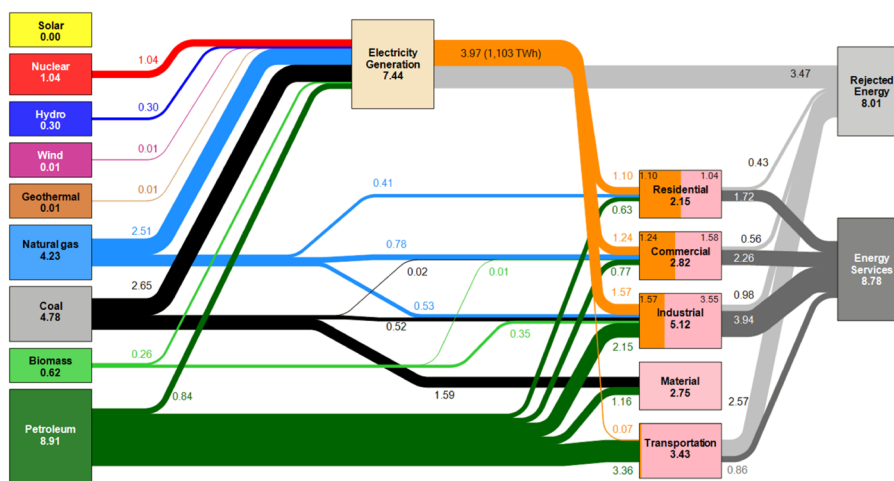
Solar
0.00

Nuclear
1.04

Hydro
0.30

Wind
0.01

Geothermal
0.01

Natural gas
4.23

Coal
4.78

Biomass
0.62

Petroleum
8.91

1.04
0.30
0.01
0.01
2.51
2.65
0.26
0.84

Electricity Generation
7.44

3.97 (1,103 TWh)

3.47

Rejected Energy
8.01

0.41
0.78
0.02
0.01
0.53
0.52
0.35
1.59

1.10
0.63
1.24
0.77
1.57
2.15
1.16
0.07
3.36

1.10
1.04
Residential
2.15

1.24
1.58
Commercial
2.82

1.57
3.55
Industrial
5.12

Material
2.75

Transportation
3.43

0.43
1.72
0.56
2.26
0.98
3.94
2.57
0.86

Energy Services
8.78